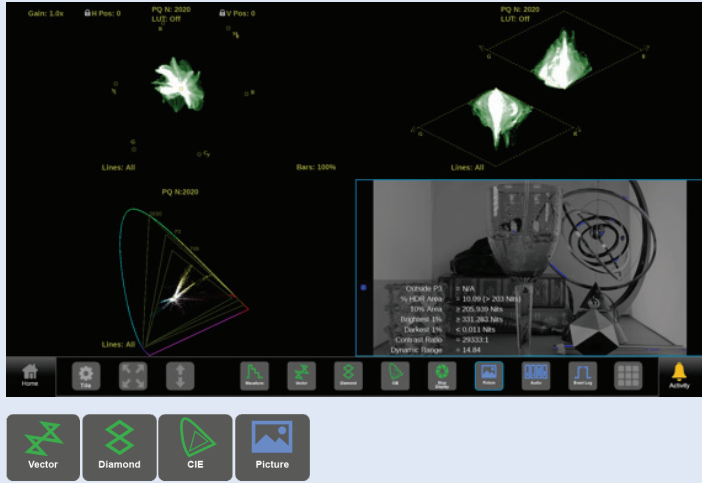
Gain: 1.0x H Pos: 0 PQ N: 2020 LUT: Off V Pos: 0

PQ N: 2020 LUT: Off

Lines: All Bars: 100%

Lines: All

PQ N:2020

Lines: All

| | |
|---|---|
| Outside P3 | = N/A |
| % HDR Area | = 10.09 (> 203 Nits) |
| 10% Area | ≥ 205.939 Nits |
| Brightest 1% | ≥ 331.283 Nits |
| Darkest 1% | < 0.011 Nits |
| Contrast Ratio | = 29333:1 |
| Dynamic Range | = 14.84 |

Home Tile Waveform Vector Diamond CIE Stop Display Picture Audio Event Log Activity

Vector Diamond CIE Picture